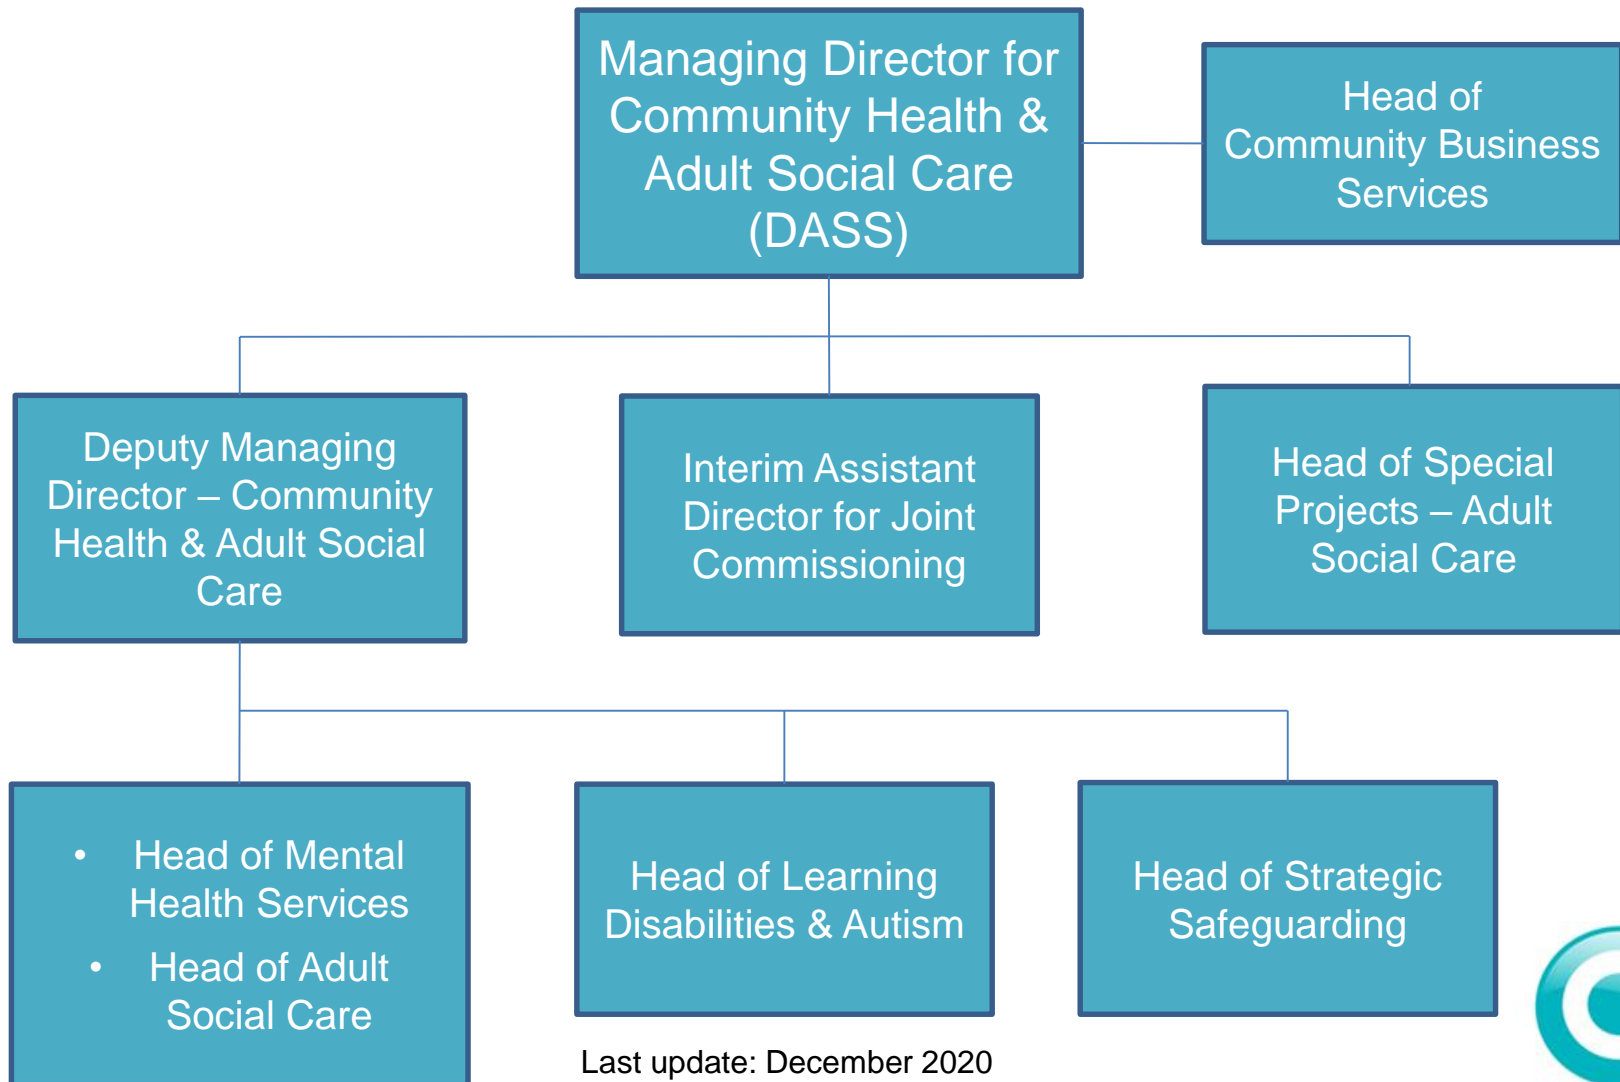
Managing Director for Community Health & Adult Social Care (DASS)

Head of Community Business Services

Deputy Managing Director – Community Health & Adult Social Care

Interim Assistant Director for Joint Commissioning

Head of Special Projects – Adult Social Care

- Head of Mental Health Services
- Head of Adult Social Care

Head of Learning Disabilities & Autism

Head of Strategic Safeguarding

Last update: December 2020